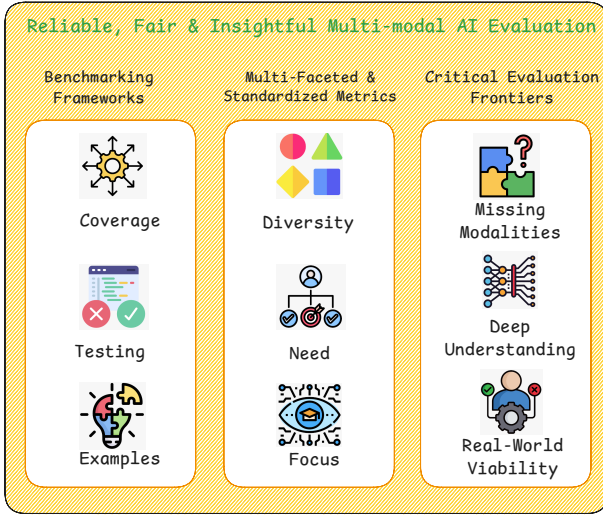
Reliable, Fair & Insightful Multi-modal AI Evaluation

Benchmarking Frameworks

Coverage

Testing

Examples

Multi-Faceted & Standardized Metrics

Diversity

Need

Focus

Critical Evaluation Frontiers

Missing Modalities

Deep Understanding

Real-World Viability